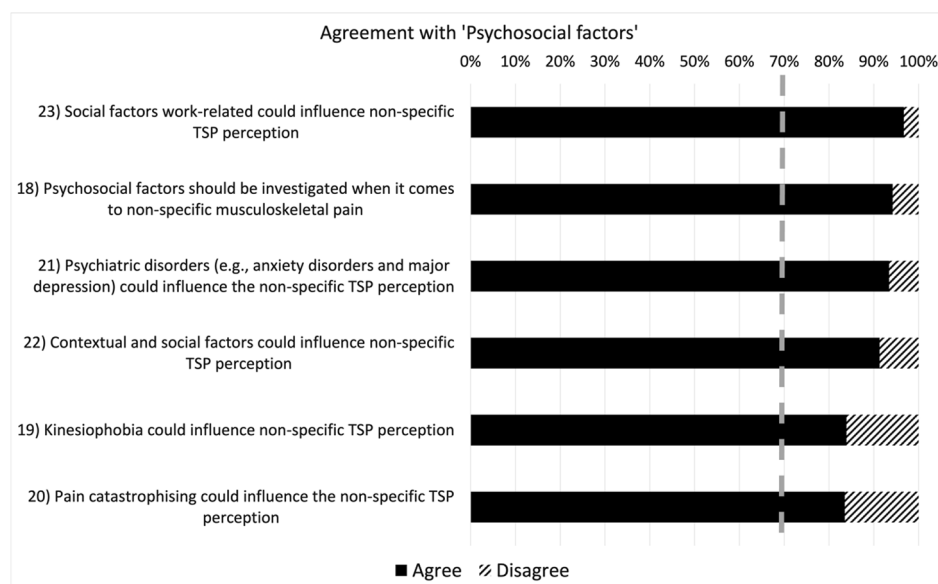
Agreement with 'Psychosocial factors'

0% 10% 20% 30% 40% 50% 60% 70% 80% 90% 100%

23) Social factors work-related could influence non-specific TSP perception

18) Psychosocial factors should be investigated when it comes to non-specific musculoskeletal pain

21) Psychiatric disorders (e.g., anxiety disorders and major depression) could influence the non-specific TSP perception

22) Contextual and social factors could influence non-specific TSP perception

19) Kinesiophobia could influence non-specific TSP perception

20) Pain catastrophising could influence the non-specific TSP perception

Agree Disagree